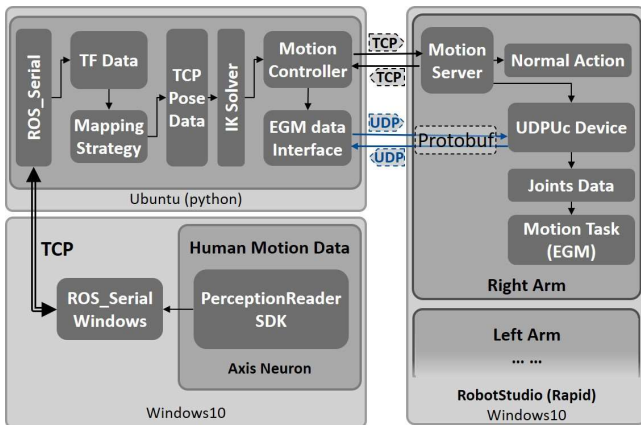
ROS_Serial

TF Data

Mapping Strategy

TCP Pose Data

IK Solver

Motion Controller

EGM data Interface

Ubuntu (python)

TCP

TCP

UDP

Protobuf

UDP

Motion Server

Normal Action

UDPUc Device

Joints Data

Motion Task (EGM)

Right Arm

Left Arm

... ...

RobotStudio (Rapid)

Windows10

TCP

ROS_Serial Windows

Human Motion Data

PerceptionReader SDK

Axis Neuron

Windows10